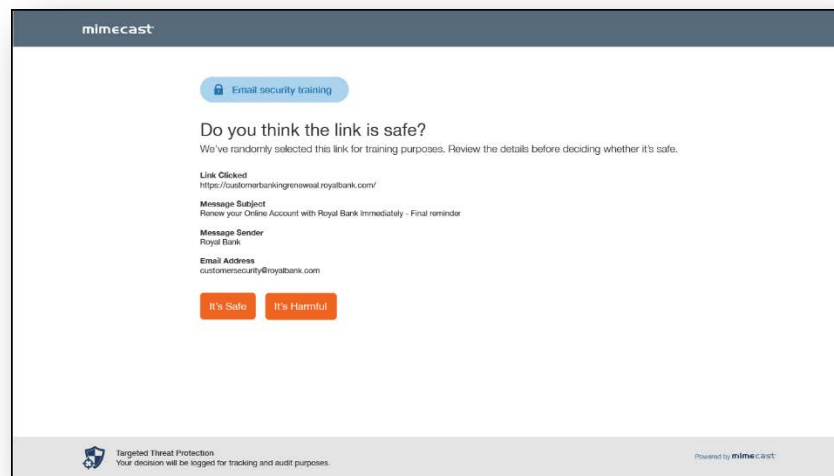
mimecast

Email security training

Do you think the link is safe?

We've randomly selected this link for training purposes. Review the details before deciding whether it's safe.

Link Clicked
https://customerbankingreneweal.royalbank.com/

Message Subject
Renew your Online Account with Royal Bank Immediately - Final reminder

Message Sender
Royal Bank

Email Address
customersecurity@royalbank.com

It's Safe

It's Harmful

Targeted Threat Protection
Your decision will be logged for tracking and audit purposes.

Powered by mimecast